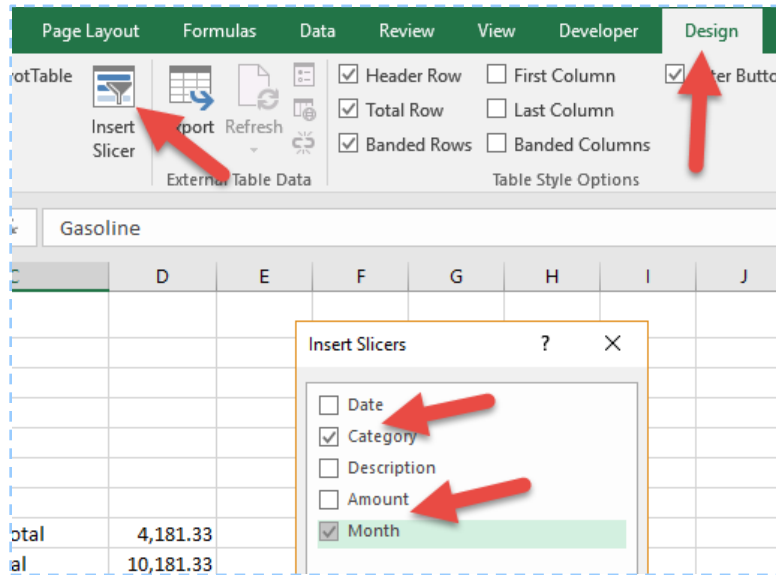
Page Layout Formulas Data Review View Developer Design

votTable

Insert Slicer

xport Refresh

External Table Data

Header Row
Total Row
Banded Rows

First Column
Last Column
Banded Columns

Table Style Options

lter Butto

Gasoline

| C | D | E | F | G | H | I | J |
|---|---|---|---|---|---|---|---|
| otal | 4,181.33 | | | | | | |
| al | 10,181.33 | | | | | | |

Insert Slicers ? ×

Date
Category
Description
Amount
Month